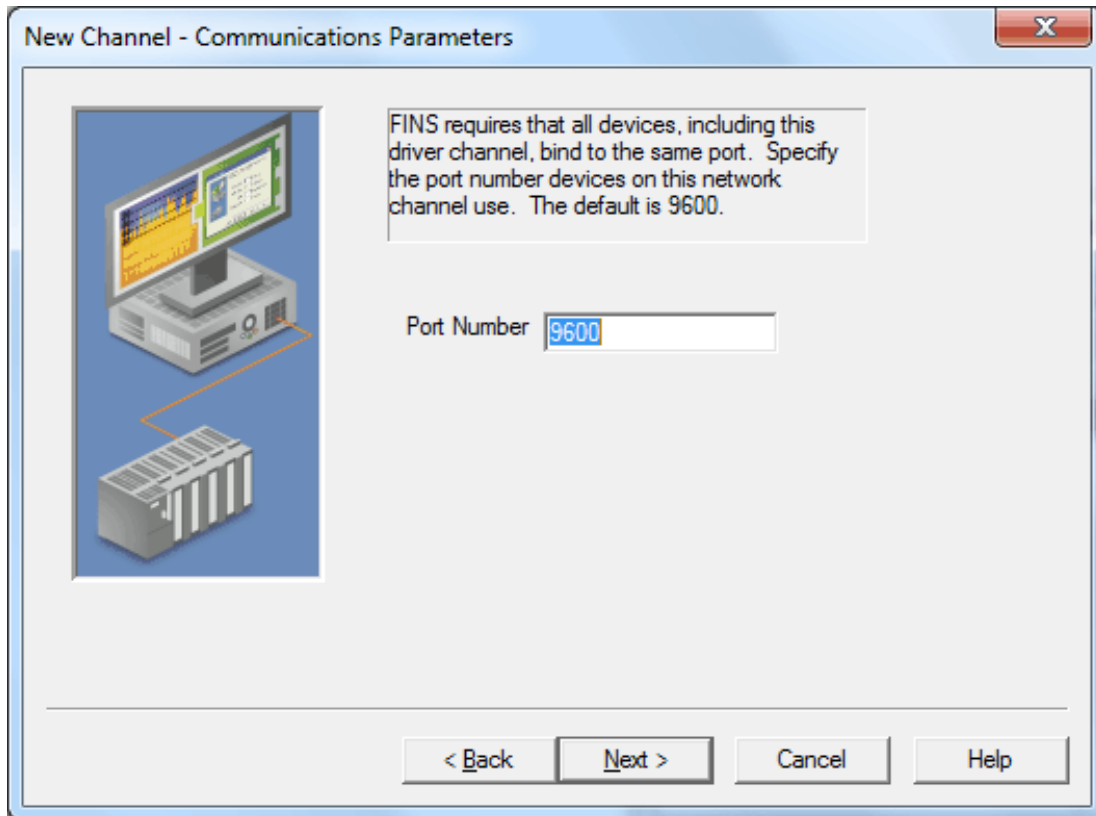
New Channel - Communications Parameters

FINS requires that all devices, including this driver channel, bind to the same port. Specify the port number devices on this network channel use. The default is 9600.

Port Number 9600

< Back
Next >
Cancel
Help